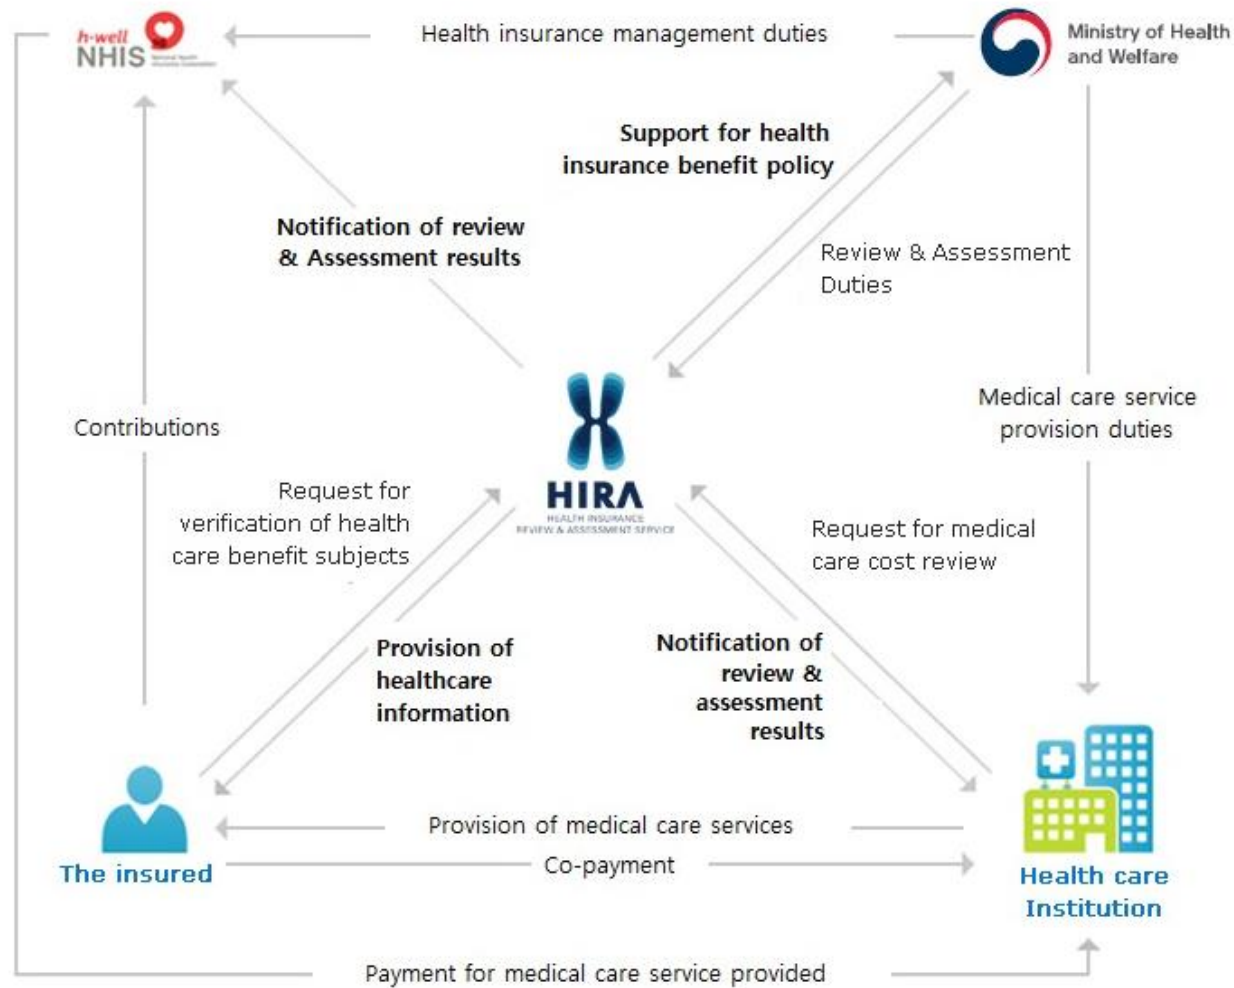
h-well NHIS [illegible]

Health insurance management duties

Ministry of Health and Welfare

Support for health insurance benefit policy

Notification of review & Assessment results

Review & Assessment Duties

Medical care service provision duties

Contributions

HIRA
HEALTH INSURANCE REVIEW & ASSESSMENT SERVICE

Request for verification of health care benefit subjects

Request for medical care cost review

Provision of healthcare information

Notification of review & assessment results

Provision of medical care services

Co-payment

The insured

Health care Institution

Payment for medical care service provided